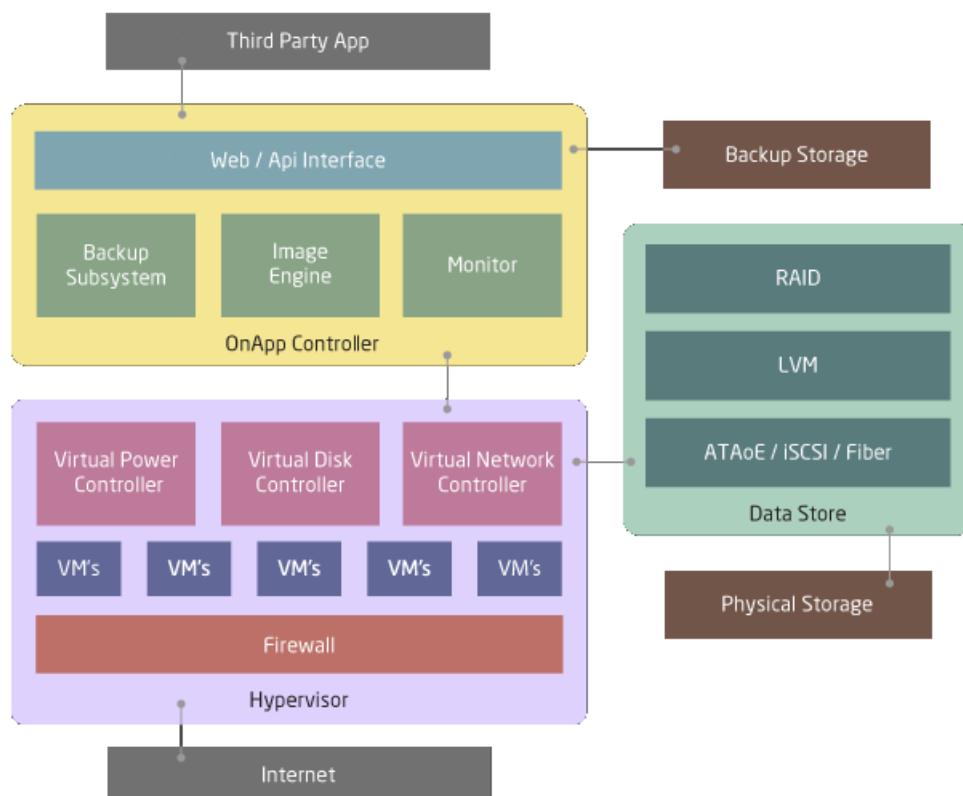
Third Party App

Web / Api Interface

Backup Storage

Backup Subsystem

Image Engine

Monitor

OnApp Controller

RAID

LVM

ATAoE / iSCSI / Fiber

Data Store

Virtual Power Controller

Virtual Disk Controller

Virtual Network Controller

VM's

VM's

VM's

VM's

VM's

Physical Storage

Firewall

Hypervisor

Internet